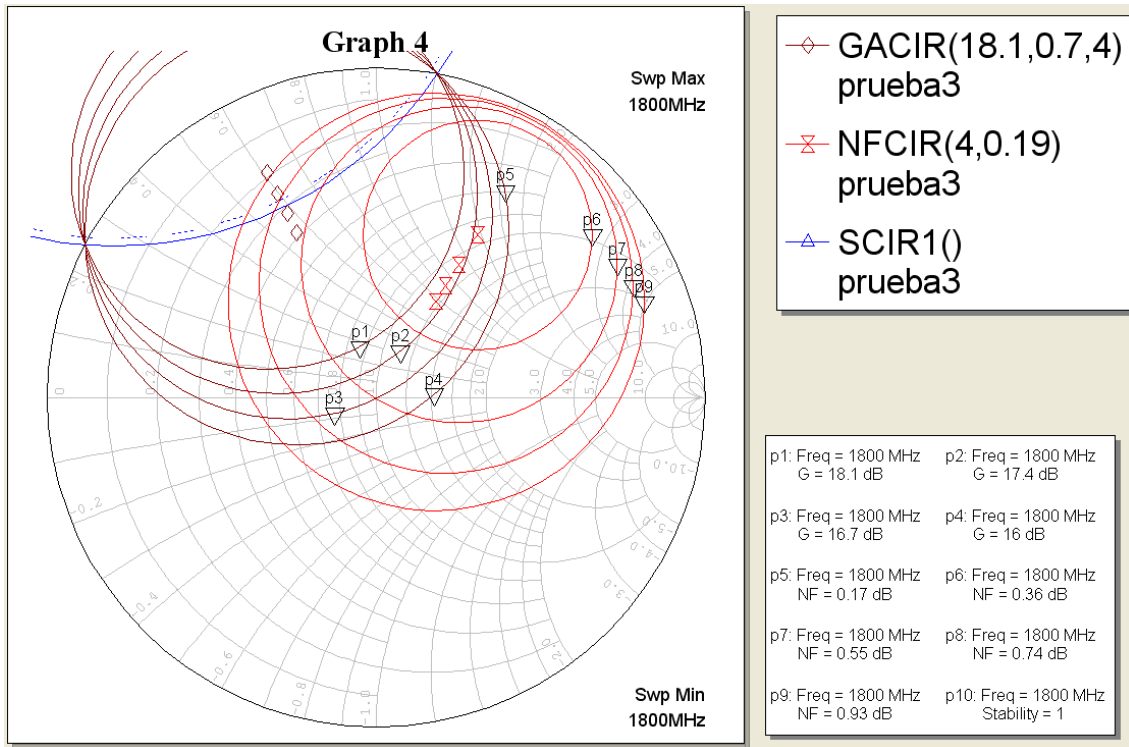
Graph 4

Swp Max
1800MHz

Swp Min
1800MHz

p1
p2
p3
p4
p5
p6
p7
p8
p9

0.8
1.0
0.6
0.4
0.2
0
2.0
3.0
4.0
5.0
10.0
-10.0
-0.2
-0.4
-0.6
-0.8
-1.0
-2.0
-3.0
-4.0
-5.0

GACIR(18.1,0.7,4)
prueba3
NFCIR(4,0.19)
prueba3
SCIR1()
prueba3

p1: Freq = 1800 MHz
G = 18.1 dB
p2: Freq = 1800 MHz
G = 17.4 dB
p3: Freq = 1800 MHz
G = 16.7 dB
p4: Freq = 1800 MHz
G = 16 dB
p5: Freq = 1800 MHz
NF = 0.17 dB
p6: Freq = 1800 MHz
NF = 0.36 dB
p7: Freq = 1800 MHz
NF = 0.55 dB
p8: Freq = 1800 MHz
NF = 0.74 dB
p9: Freq = 1800 MHz
NF = 0.93 dB
p10: Freq = 1800 MHz
Stability = 1